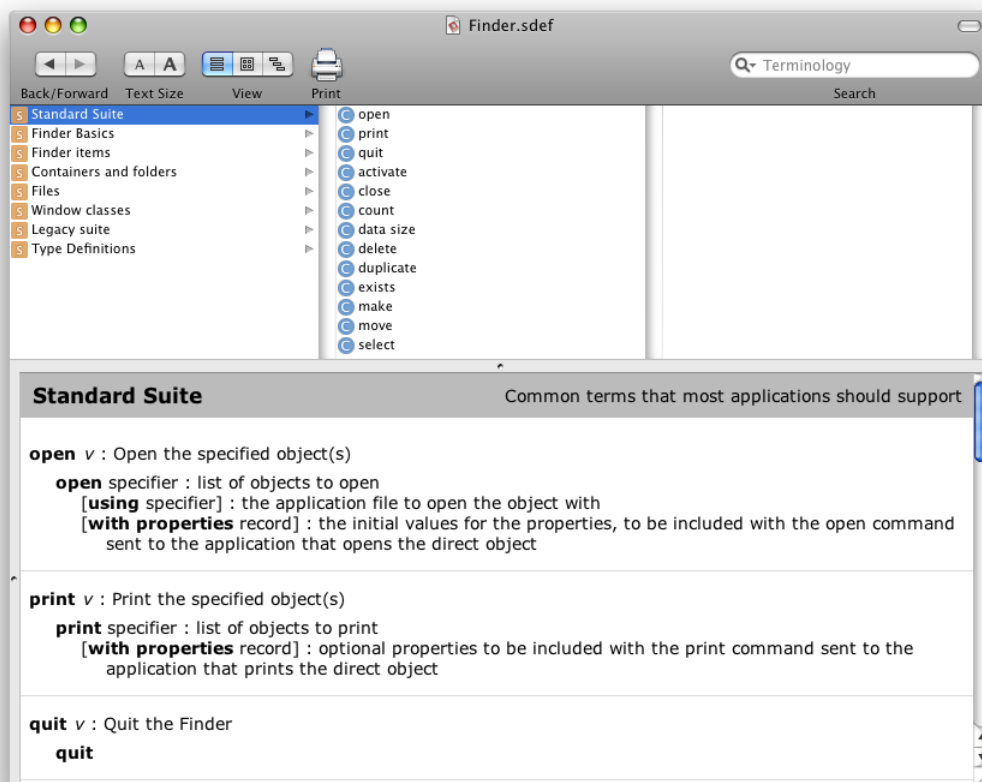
Finder.sdef

Back/Forward Text Size View Print

Terminology

Search

S Standard Suite
S Finder Basics
S Finder items
S Containers and folders
S Files
S Window classes
S Legacy suite
S Type Definitions

C open
C print
C quit
C activate
C close
C count
C data size
C delete
C duplicate
C exists
C make
C move
C select

Standard Suite Common terms that most applications should support

open v : Open the specified object(s)

open specifier : list of objects to open
[using specifier] : the application file to open the object with
[with properties record] : the initial values for the properties, to be included with the open command sent to the application that opens the direct object

print v : Print the specified object(s)

print specifier : list of objects to print
[with properties record] : optional properties to be included with the print command sent to the application that prints the direct object

quit v : Quit the Finder

quit